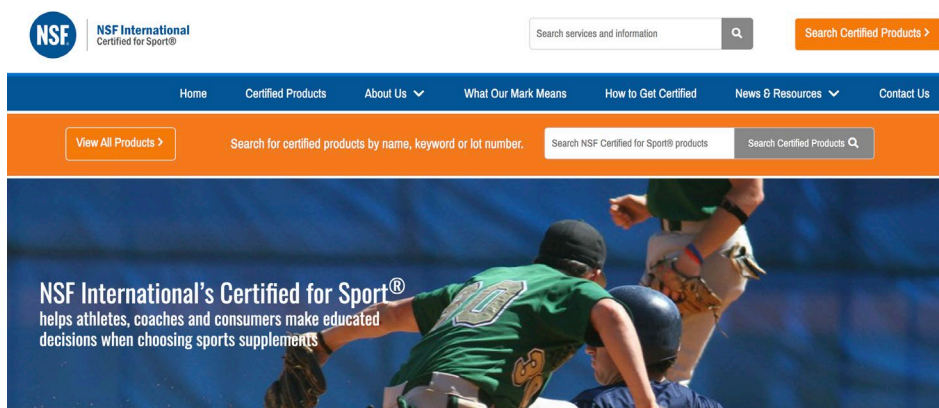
NSF
NSF International
Certified for Sport®

Search services and information

Search Certified Products >

Home
Certified Products
About Us
What Our Mark Means
How to Get Certified
News & Resources
Contact Us

View All Products >
Search for certified products by name, keyword or lot number.
Search NSF Certified for Sport® products
Search Certified Products

NSF International's Certified for Sport®
helps athletes, coaches and consumers make educated decisions when choosing sports supplements

10
3